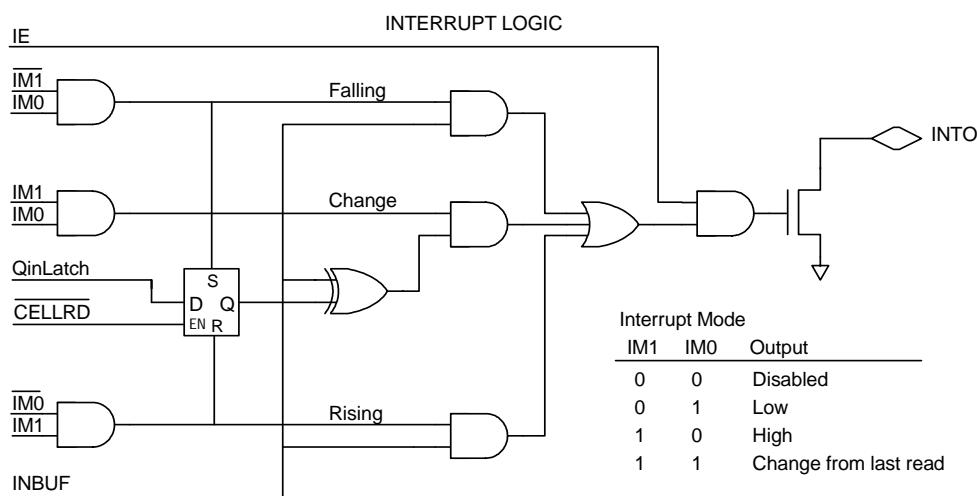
INTERRUPT LOGIC

IE

$\overline{IM1}$
$\overline{IM0}$

IM1
$\overline{IM0}$

QinLatch
$\overline{CELLRD}$

$\overline{IM0}$
$\overline{IM1}$

INBUF

Falling

Change

Rising

S
D Q
EN R

INTO

Interrupt Mode

| IM1 | IM0 | Output |
|---|---|---|
| 0 | 0 | Disabled |
| 0 | 1 | Low |
| 1 | 0 | High |
| 1 | 1 | Change from last read |